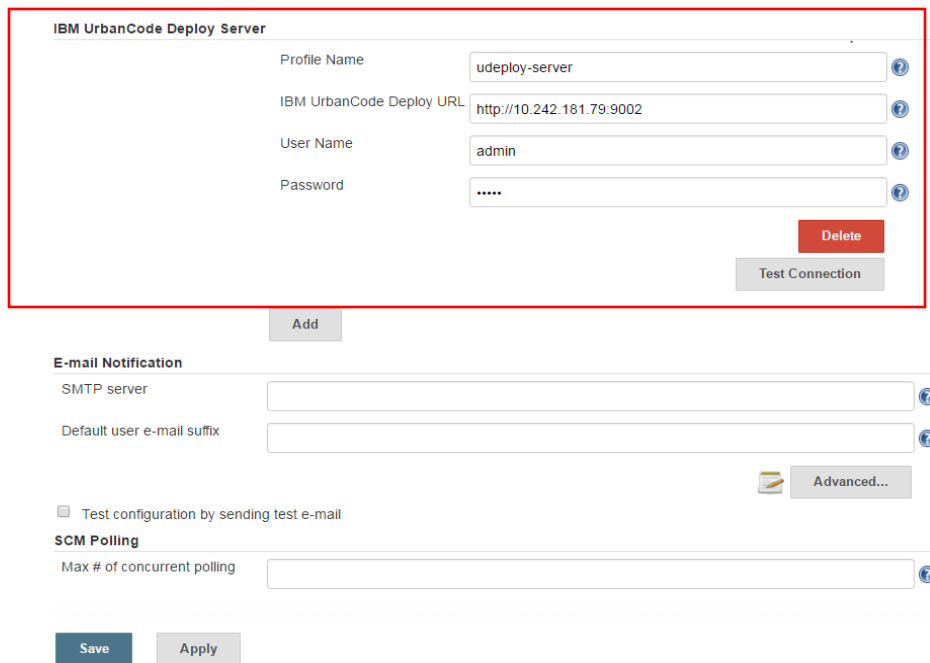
IBM UrbanCode Deploy Server

Profile Name
udeploy-server

IBM UrbanCode Deploy URL
http://10.242.181.79:9002

User Name
admin

Password
•••••

Delete

Test Connection

Add

E-mail Notification

SMTP server

Default user e-mail suffix

Advanced...

Test configuration by sending test e-mail

SCM Polling

Max # of concurrent polling

Save

Apply